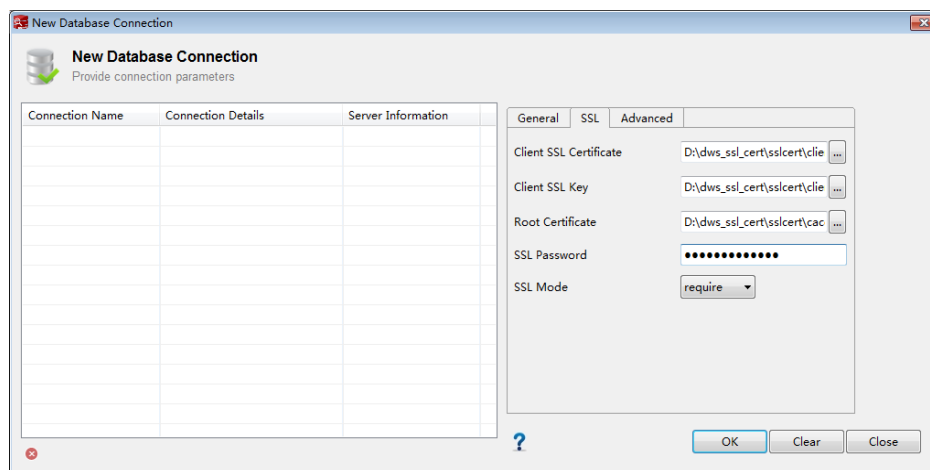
New Database Connection

New Database Connection
Provide connection parameters

| Connection Name | Connection Details | Server Information |
|---|---|---|

General | SSL | Advanced

Client SSL Certificate D:\dws_ssl_cert\sslcert\clie ...
Client SSL Key D:\dws_ssl_cert\sslcert\clie ...
Root Certificate D:\dws_ssl_cert\sslcert\cac ...
SSL Password ●●●●●●●●●●●●●
SSL Mode require

?
OK Clear Close